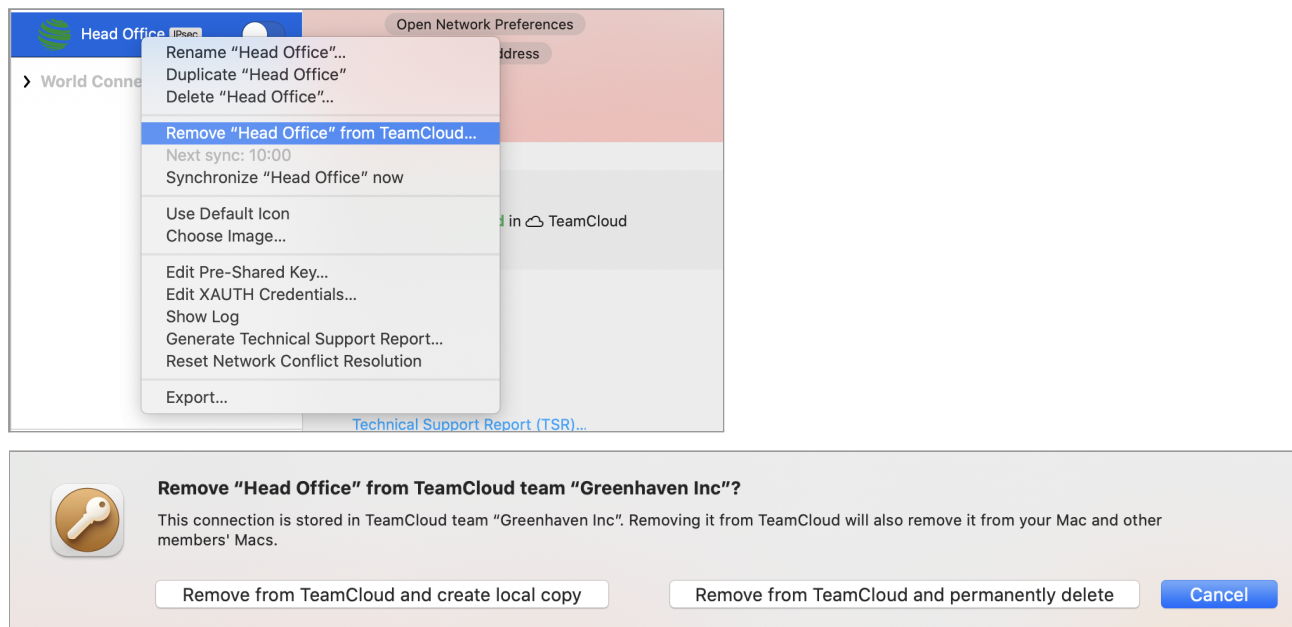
Head Office IPsec

World Conne

Open Network Preferences

ddress

Rename “Head Office”...
Duplicate “Head Office”
Delete “Head Office”...

Remove “Head Office” from TeamCloud...
Next sync: 10:00
Synchronize “Head Office” now

Use Default Icon
Choose Image...

Edit Pre-Shared Key...
Edit XAUTH Credentials...
Show Log
Generate Technical Support Report...
Reset Network Conflict Resolution

Export...

d in TeamCloud

Technical Support Report (TSR)...

Remove “Head Office” from TeamCloud team “Greenhaven Inc”?

This connection is stored in TeamCloud team “Greenhaven Inc”. Removing it from TeamCloud will also remove it from your Mac and other members' Macs.

Remove from TeamCloud and create local copy

Remove from TeamCloud and permanently delete

Cancel